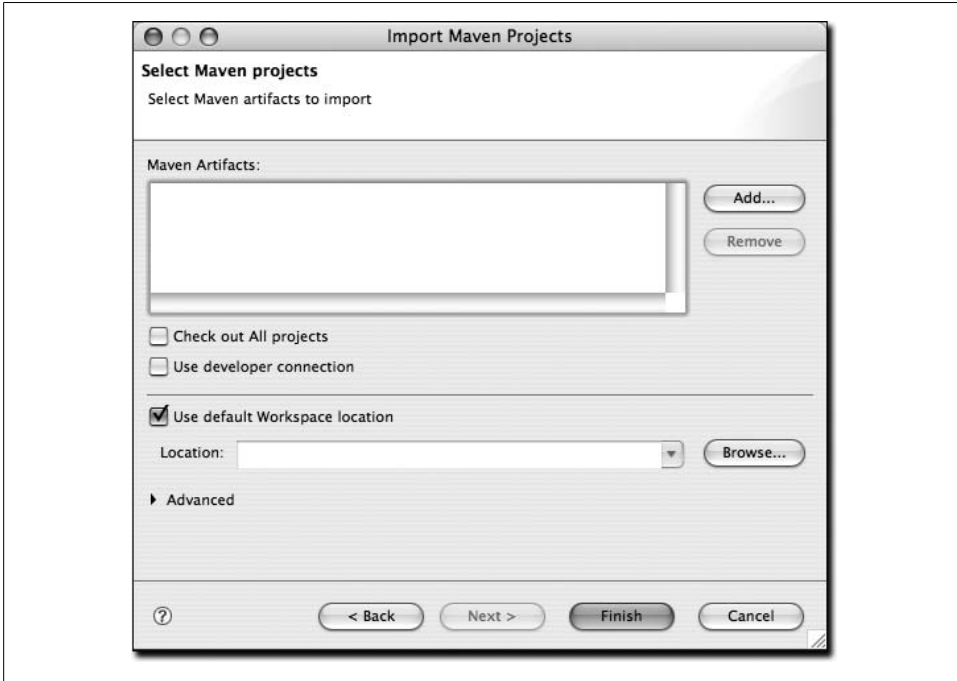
Import Maven Projects

Select Maven projects

Select Maven artifacts to import

Maven Artifacts:

Add...

Remove

Check out All projects

Use developer connection

Use default Workspace location

Location:

Browse...

Advanced

?

< Back

Next >

Finish

Cancel